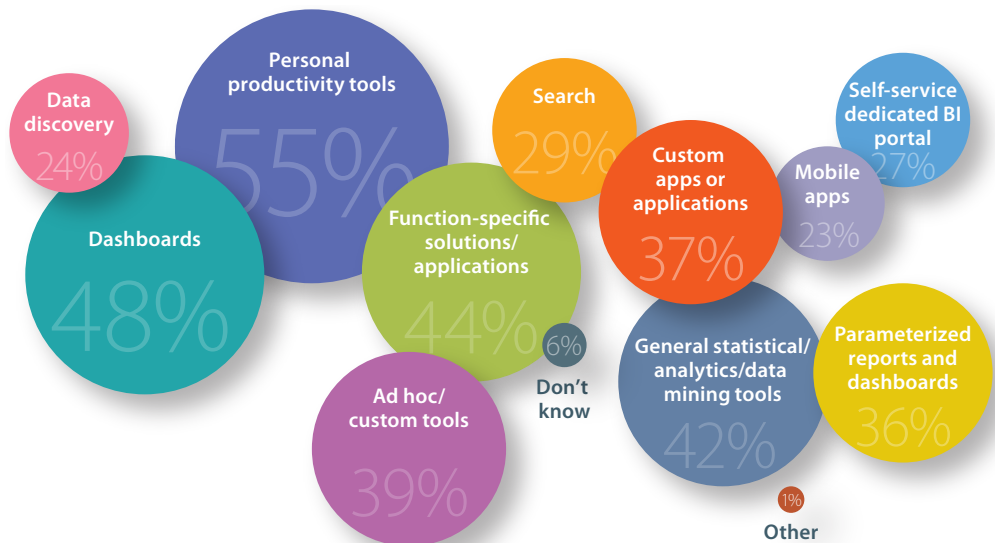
Data discovery
24%

Personal productivity tools
55%

Dashboards
48%

Search
29%

Function-specific solutions/ applications
44%

Custom apps or applications
37%

Self-service dedicated BI portal
27%

Mobile apps
23%

6%
Don't know

Ad hoc/ custom tools
39%

General statistical/ analytics/data mining tools
42%

Parameterized reports and dashboards
36%

1%
Other